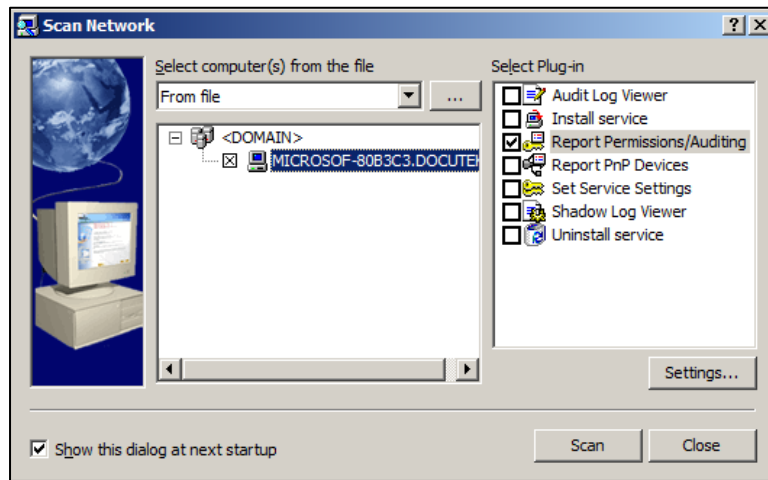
Scan Network

?

X

Select computer(s) from the file

From file

...

<DOMAIN>

MICROSOF-80B3C3.DOCUTE

Select Plug-in

Audit Log Viewer

Install service

Report Permissions/Auditing

Report PnP Devices

Set Service Settings

Shadow Log Viewer

Uninstall service

Settings...

Show this dialog at next startup

Scan

Close